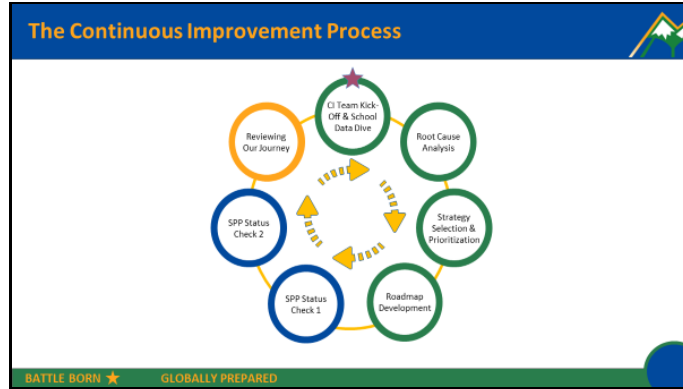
The Continuous Improvement Process

CI Team Kick-Off & School Data Dive

Root Cause Analysis

Strategy Selection & Prioritization

Roadmap Development

SPP Status Check 1

SPP Status Check 2

Reviewing Our Journey

BATTLE BORN ★ GLOBALLY PREPARED